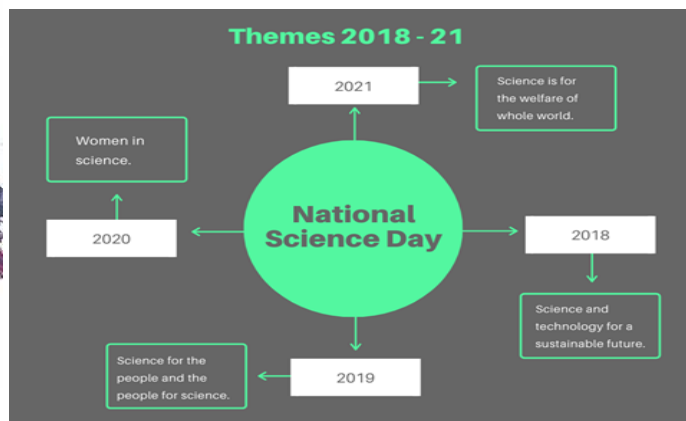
Themes 2018 - 21

National Science Day

2021

Science is for the welfare of whole world.

2020

Women in science.

2018

Science and technology for a sustainable future.

2019

Science for the people and the people for science.